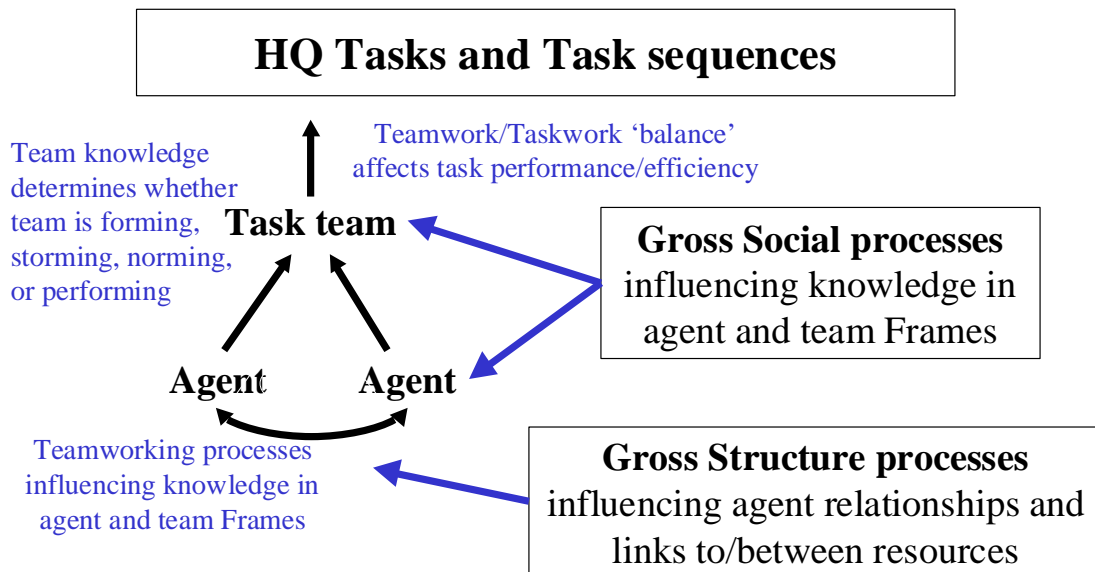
HQ Tasks and Task sequences

Team knowledge determines whether team is forming, storming, norming, or performing

Teamwork/Taskwork 'balance' affects task performance/efficiency

Task team

Gross Social processes influencing knowledge in agent and team Frames

Agent Agent

Teamworking processes influencing knowledge in agent and team Frames

Gross Structure processes influencing agent relationships and links to/between resources